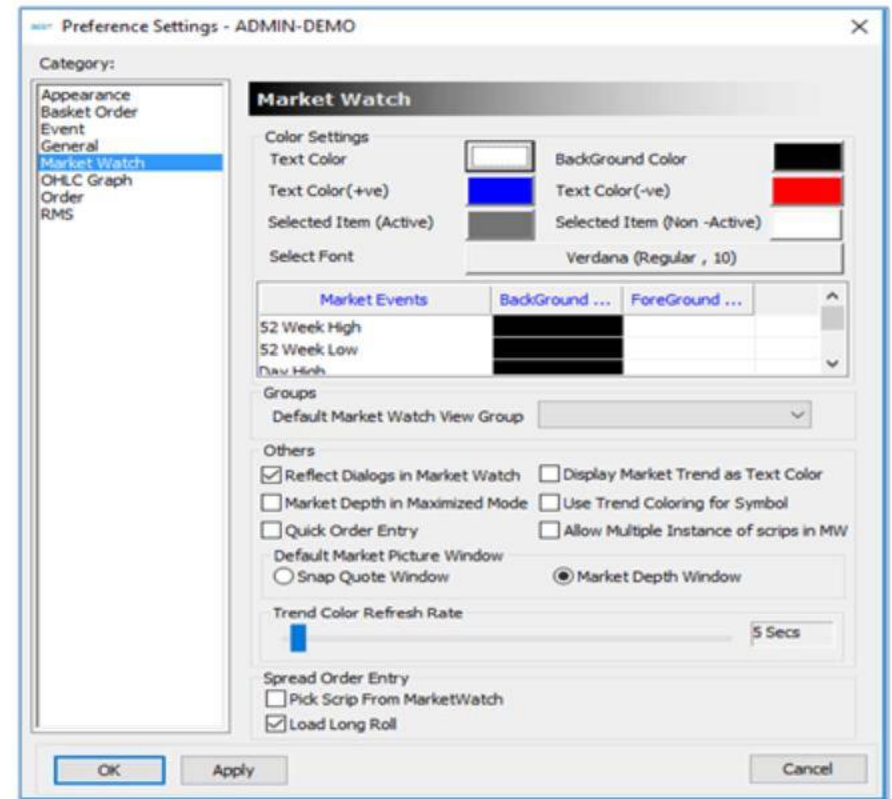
Preference Settings - ADMIN-DEMO

Category:

Appearance
Basket Order
Event
General
Market Watch
OHLC Graph
Order
RMS

Market Watch

Color Settings
Text Color
BackGround Color
Text Color(+ve)
Text Color(-ve)
Selected Item (Active)
Selected Item (Non -Active)
Select Font
Verdana (Regular , 10)

| Market Events | BackGround ... | ForeGround ... |
|---|---|---|
| 52 Week High | | |
| 52 Week Low | | |
| Day High | | |

Groups
Default Market Watch View Group

Others
Reflect Dialogs in Market Watch
Display Market Trend as Text Color
Market Depth in Maximized Mode
Use Trend Coloring for Symbol
Quick Order Entry
Allow Multiple Instance of scrips in MW
Default Market Picture Window
Snap Quote Window
Market Depth Window

Trend Color Refresh Rate
5 Secs

Spread Order Entry
Pick Scrip From MarketWatch
Load Long Roll

OK
Apply
Cancel